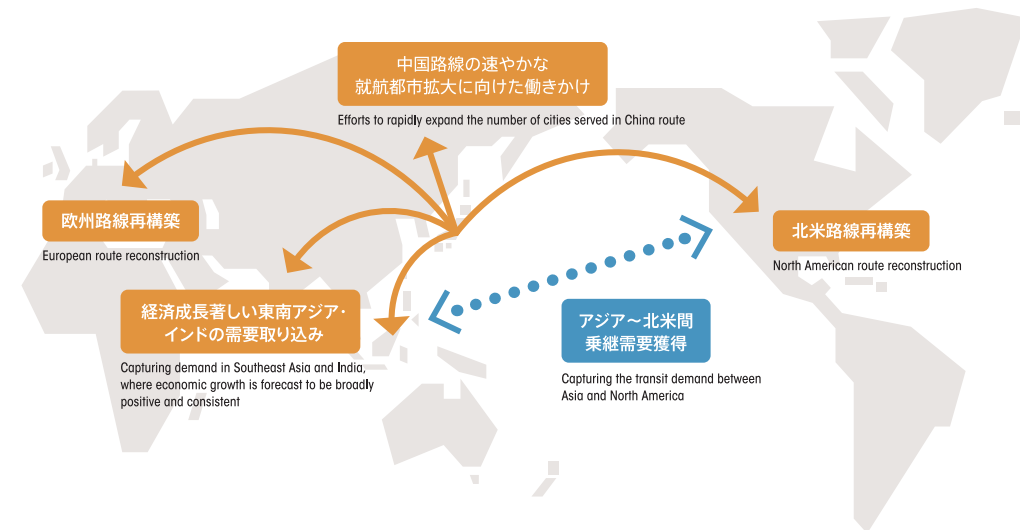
中国路線の速やかな
就航都市拡大に向けた働きかけ

Efforts to rapidly expand the number of cities served in China route

欧州路線再構築

European route reconstruction

北米路線再構築

North American route reconstruction

経済成長著しい東南アジア・
インドの需要取り込み

Capturing demand in Southeast Asia and India, where economic growth is forecast to be broadly positive and consistent

アジア～北米間
乗継需要獲得

Capturing the transit demand between Asia and North America